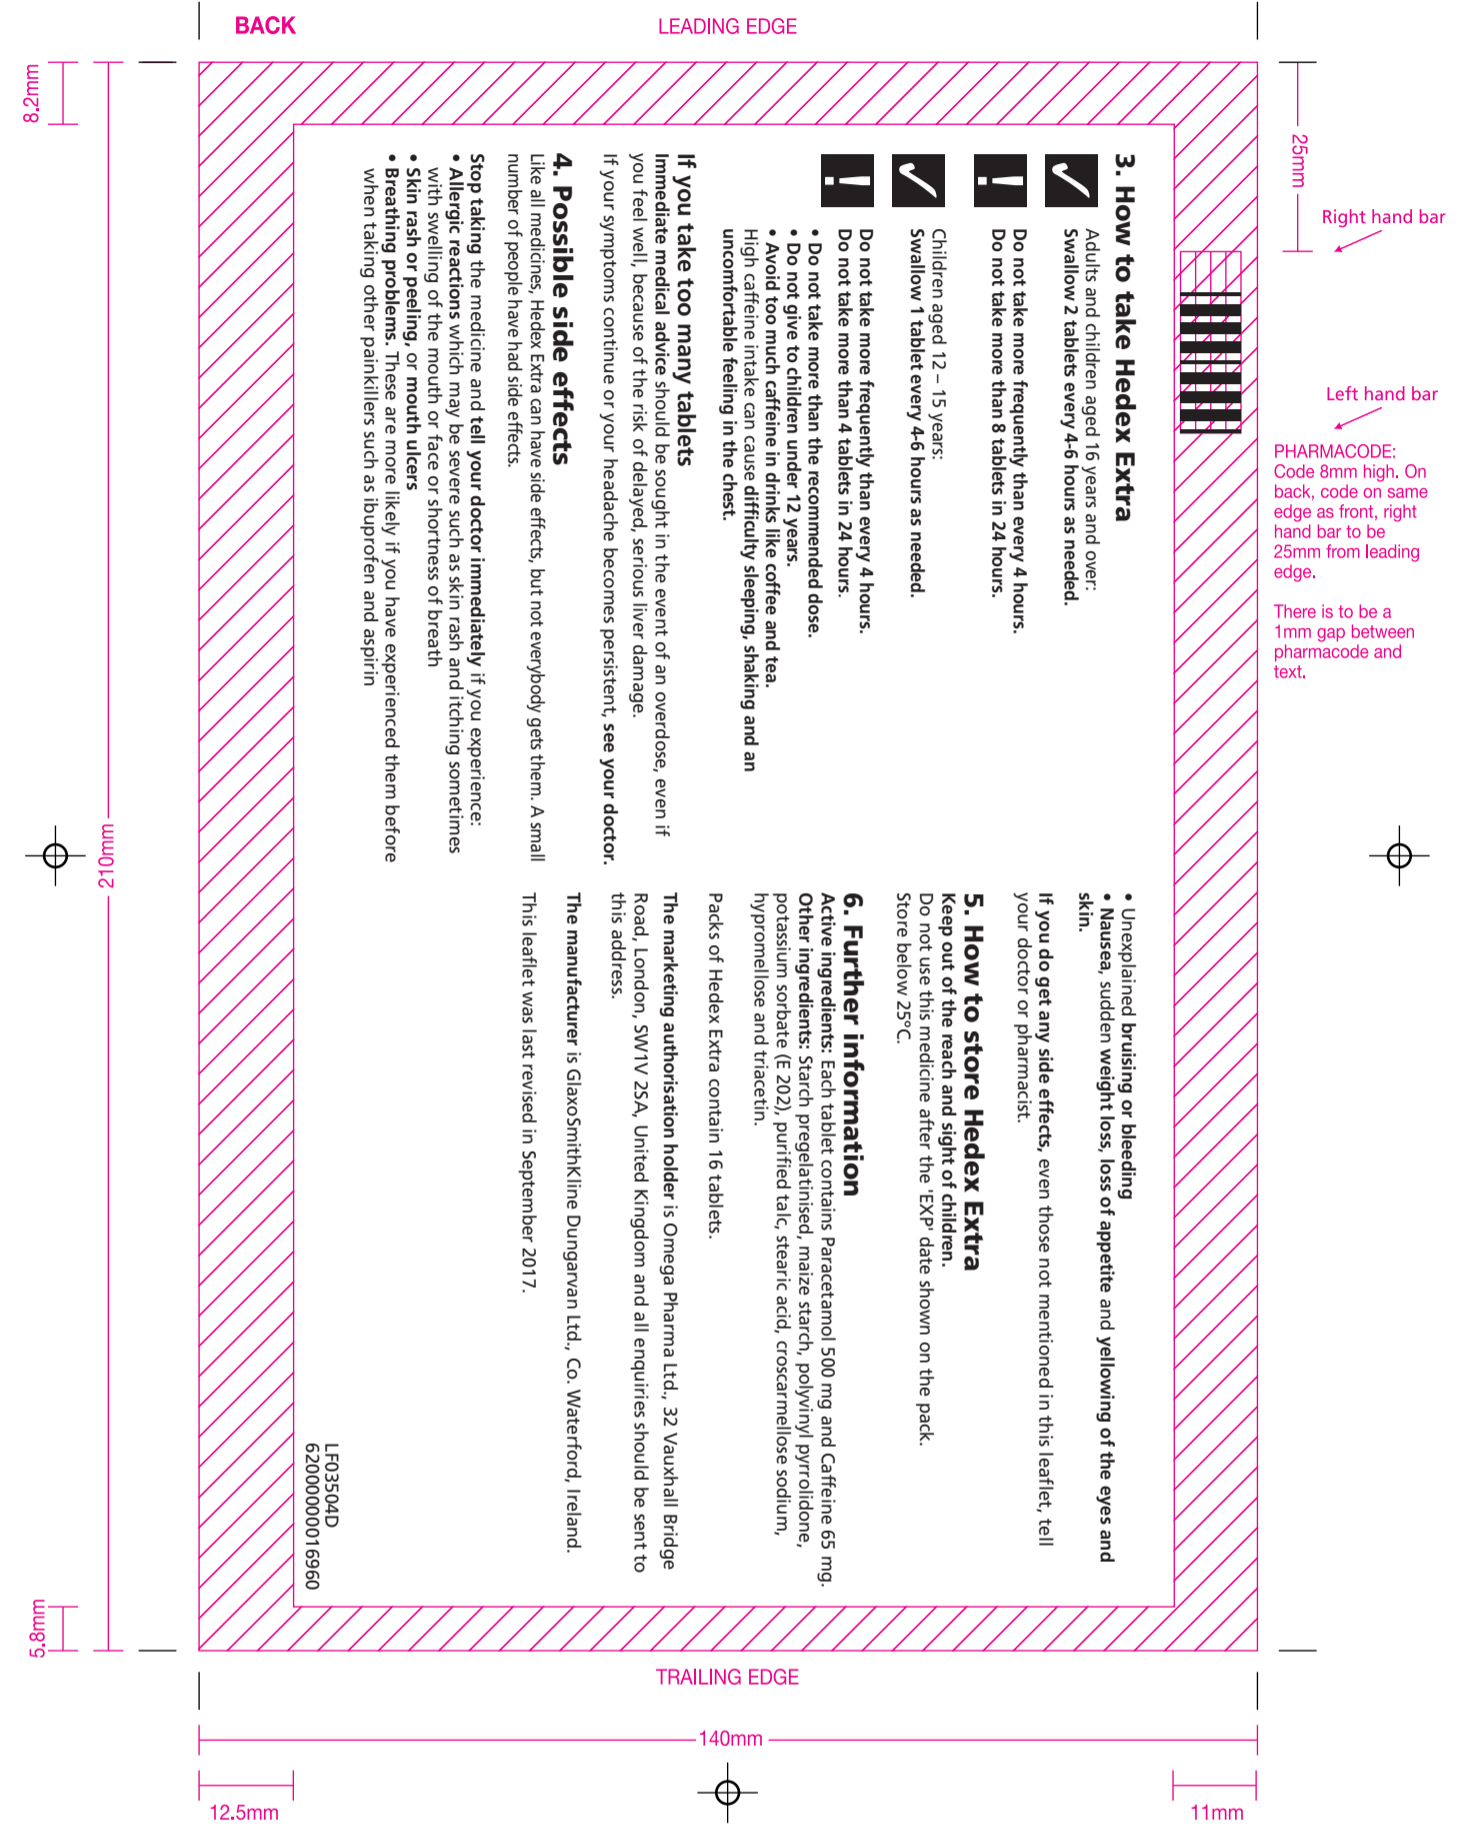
BACK

LEADING EDGE

8.2mm

25mm

Right hand bar

Left hand bar

PHARMACODE: Code 8mm high. On back, code on same edge as front, right hand bar to be 25mm from leading edge.

There is to be a 1mm gap between pharmacode and text.

**3. How to take Hedex Extra**

Adults and children aged 16 years and over:
**Swallow 2 tablets every 4-6 hours as needed.**

**Do not take more frequently than every 4 hours.**
**Do not take more than 8 tablets in 24 hours.**

Children aged 12 – 15 years:
**Swallow 1 tablet every 4-6 hours as needed.**

**Do not take more frequently than every 4 hours.**
**Do not take more than 4 tablets in 24 hours.**

- **Do not take more than the recommended dose.**
- **Do not give to children under 12 years.**
- **Avoid too much caffeine in drinks like coffee and tea.** High caffeine intake can cause **difficulty sleeping, shaking and an uncomfortable feeling in the chest.**

**If you take too many tablets**

**Immediate medical advice** should be sought in the event of an overdose, even if you feel well, because of the risk of delayed, serious liver damage.

If your symptoms continue or your headache becomes persistent, **see your doctor.**

**4. Possible side effects**

Like all medicines, Hedex Extra can have side effects, but not everybody gets them. A small number of people have had side effects.

**Stop taking** the medicine and **tell your doctor immediately** if you experience:
- **Allergic reactions** which may be severe such as skin rash and itching sometimes with swelling of the mouth or face or shortness of breath
- **Skin rash or peeling,** or **mouth ulcers**
- **Breathing problems.** These are more likely if you have experienced them before when taking other painkillers such as ibuprofen and aspirin
- Unexplained **bruising or bleeding**
- **Nausea,** sudden **weight loss, loss of appetite** and **yellowing of the eyes and skin.**

**If you do get any side effects,** even those not mentioned in this leaflet, tell your doctor or pharmacist.

**5. How to store Hedex Extra**

**Keep out of the reach and sight of children.**
Do not use this medicine after the 'EXP' date shown on the pack.
Store below 25°C.

**6. Further information**

**Active ingredients:** Each tablet contains Paracetamol 500 mg and Caffeine 65 mg.
**Other ingredients:** Starch pregelatinised, maize starch, polyvinyl pyrrolidone, potassium sorbate (E 202), purified talc, stearic acid, croscarmellose sodium, hypromellose and triacetin.

Packs of Hedex Extra contain 16 tablets.

**The marketing authorisation holder** is Omega Pharma Ltd., 32 Vauxhall Bridge Road, London, SW1V 2SA, United Kingdom and all enquiries should be sent to this address.

**The manufacturer** is GlaxoSmithKline Dungarvan Ltd., Co. Waterford, Ireland.

This leaflet was last revised in September 2017.

LF03504D
62000000016960

210mm

5.8mm

TRAILING EDGE

140mm

12.5mm

11mm